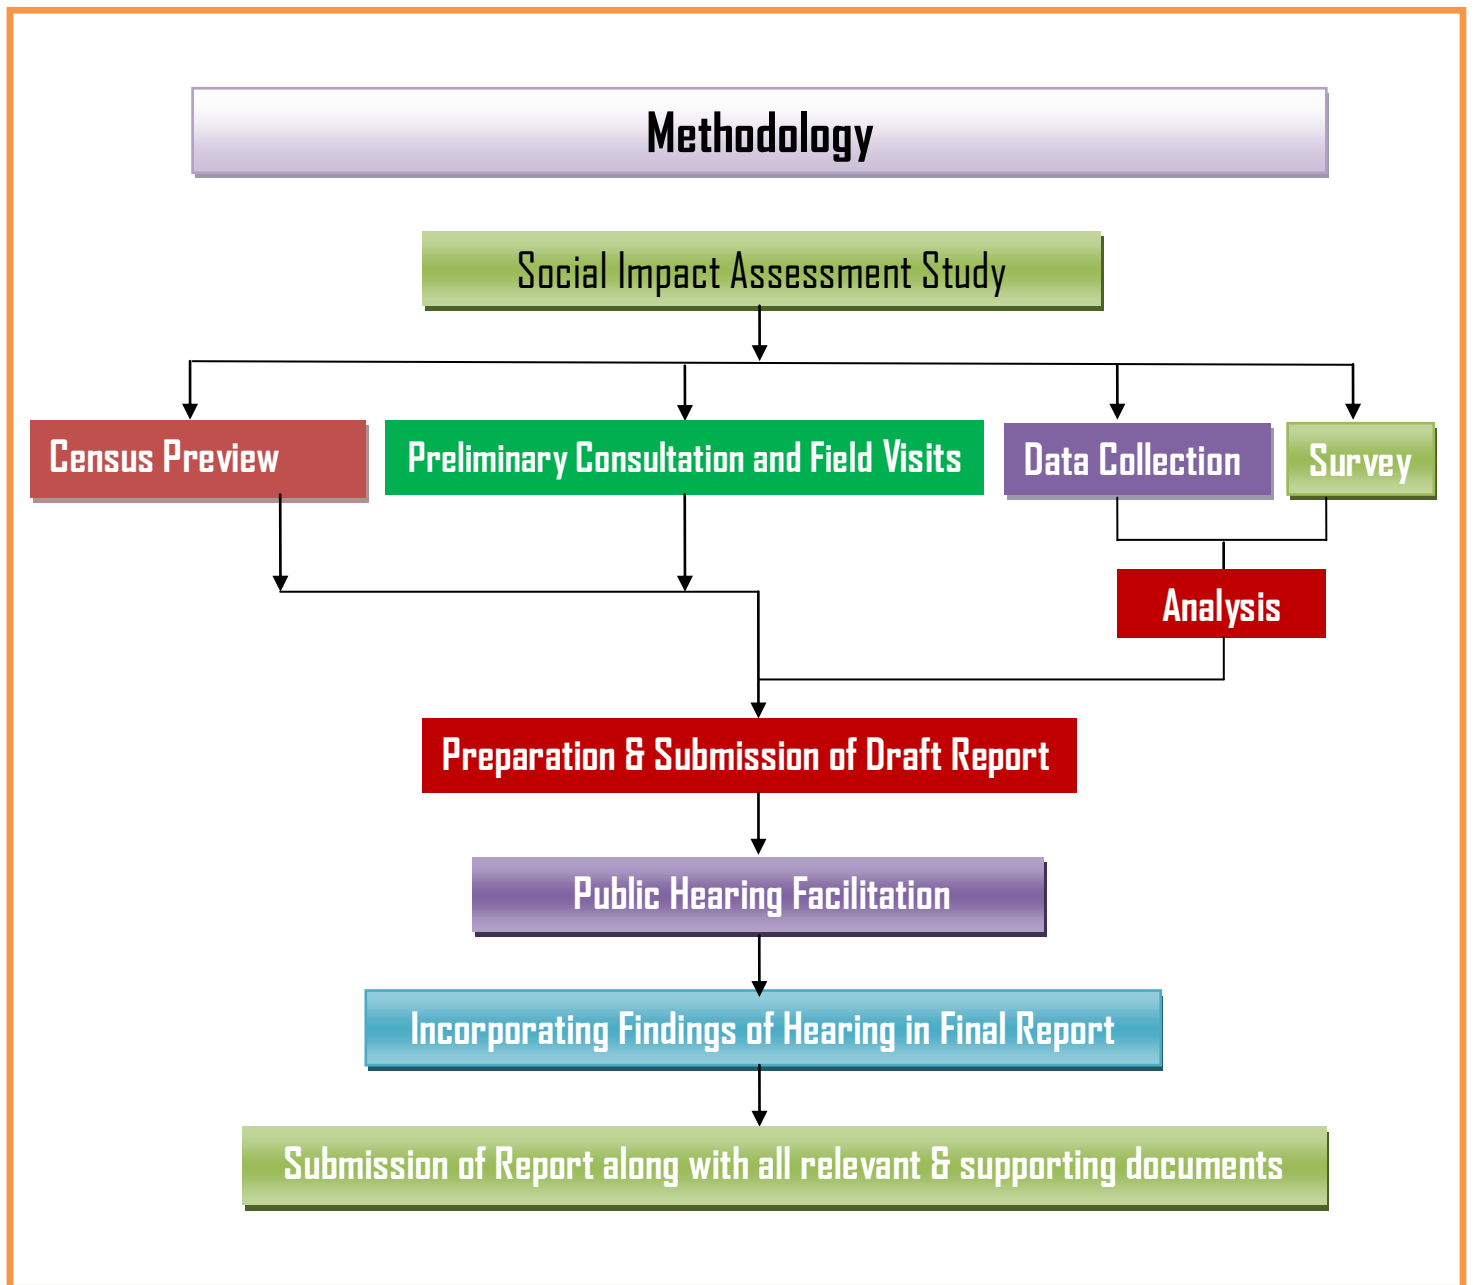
Methodology

Social Impact Assessment Study

Census Preview

Preliminary Consultation and Field Visits

Data Collection

Survey

Analysis

Preparation & Submission of Draft Report

Public Hearing Facilitation

Incorporating Findings of Hearing in Final Report

Submission of Report along with all relevant & supporting documents